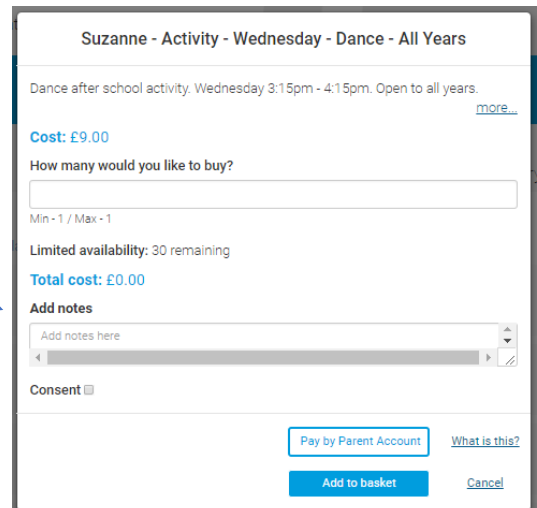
Suzanne - Activity - Wednesday - Dance - All Years

Dance after school activity. Wednesday 3:15pm - 4:15pm. Open to all years.

more...

Cost: £9.00

How many would you like to buy?

Min - 1 / Max - 1

Limited availability: 30 remaining

Total cost: £0.00

Add notes

Add notes here

Consent

Pay by Parent Account

What is this?

Add to basket

Cancel